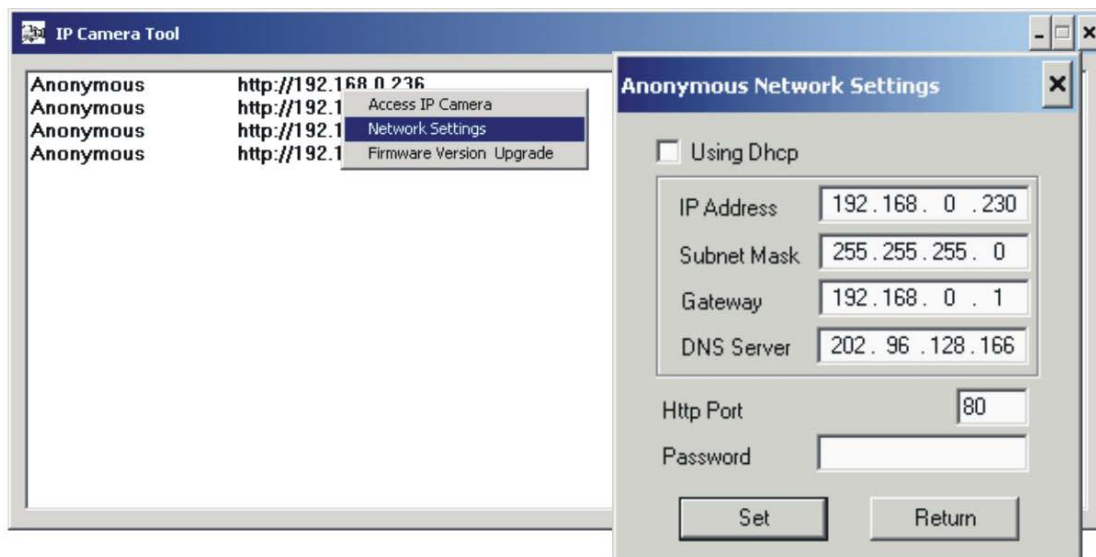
IP Camera Tool

Anonymous http://192.168.0.236
Anonymous http://192.1
Anonymous http://192.1
Anonymous http://192.1

Access IP Camera
Network Settings
Firmware Version Upgrade

Anonymous Network Settings

Using Dhcp

| IP Address | 192 . 168 . 0 . 230 |
|---|---|
| Subnet Mask | 255 . 255 . 255 . 0 |
| Gateway | 192 . 168 . 0 . 1 |
| DNS Server | 202 . 96 . 128 . 166 |

Http Port 80
Password

Set Return